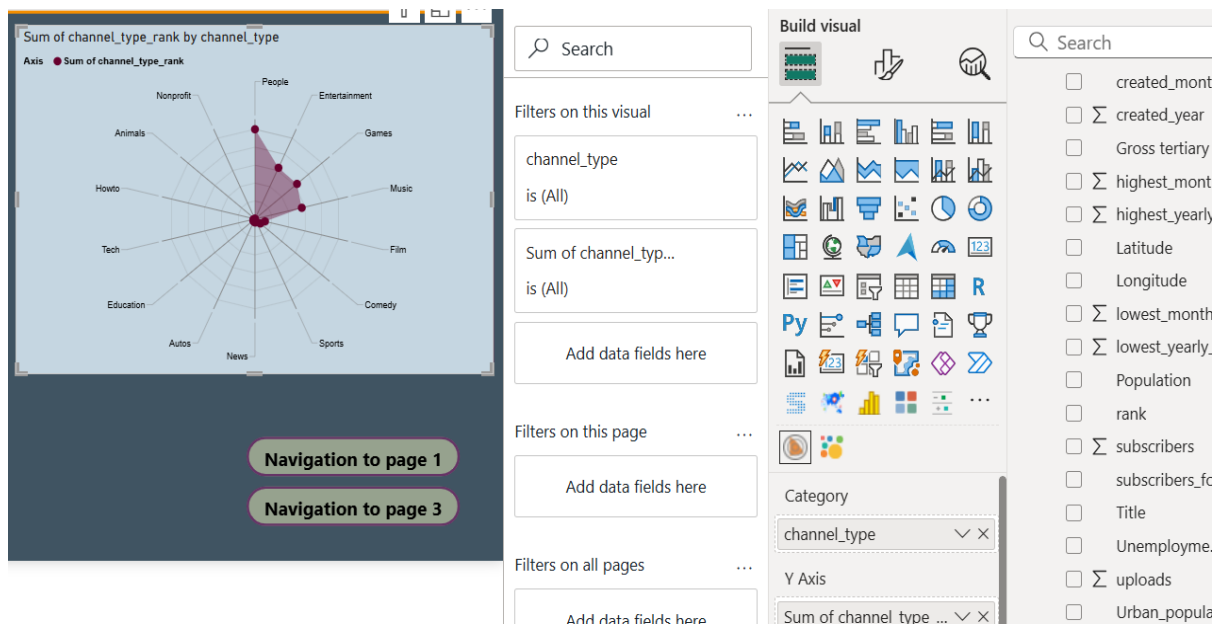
Sum of channel_type_rank by channel_type

Axis ● Sum of channel_type_rank

People
Entertainment
Games
Music
Film
Comedy
Sports
News
Autos
Education
Tech
Howto
Animals
Nonprofit

Navigation to page 1

Navigation to page 3

Search

Filters on this visual ...

channel_type
is (All)

Sum of channel_typ...
is (All)

Add data fields here

Filters on this page ...

Add data fields here

Filters on all pages ...

Add data fields here

Build visual

R
Py
...

Category

channel_type

Y Axis

Sum of channel_type ...

Search

created_mont
∑ created_year
Gross tertiary
∑ highest_mont
∑ highest_yearly
Latitude
Longitude
∑ lowest_month
∑ lowest_yearly_
Population
rank
∑ subscribers
subscribers_fo
Title
Unemployme.
∑ uploads
Urban_popula